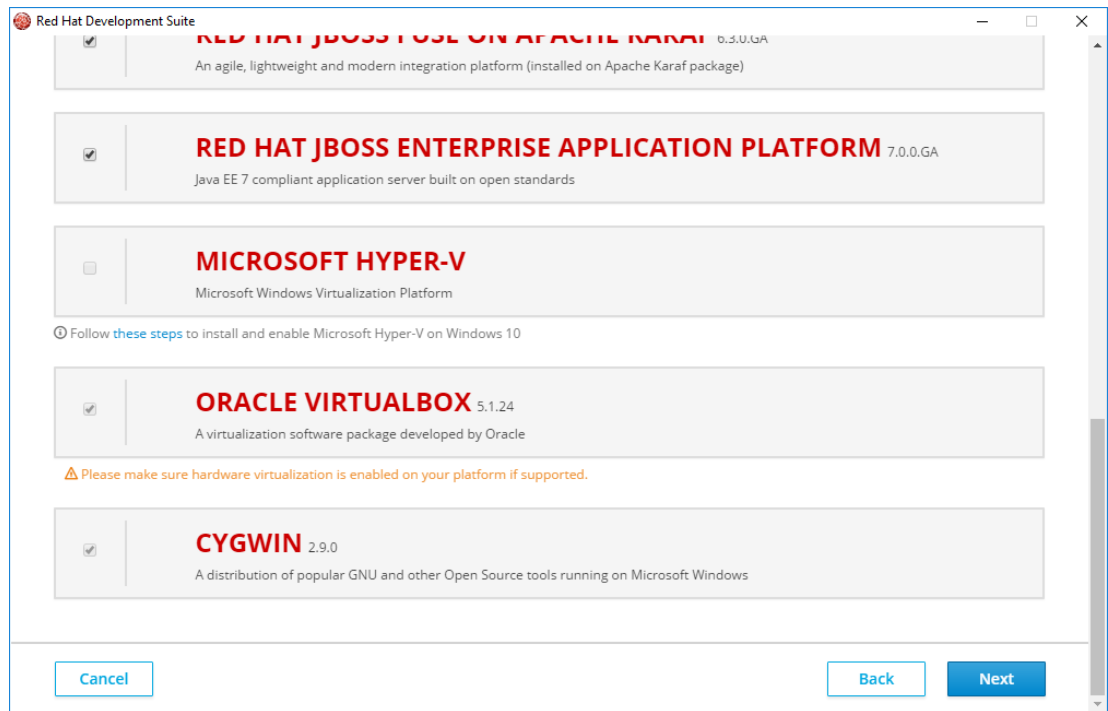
Red Hat Development Suite

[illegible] 6.3.0.GA
An agile, lightweight and modern integration platform (installed on Apache Karaf package)

RED HAT JBOSS ENTERPRISE APPLICATION PLATFORM 7.0.0.GA
Java EE 7 compliant application server built on open standards

MICROSOFT HYPER-V
Microsoft Windows Virtualization Platform

Follow these steps to install and enable Microsoft Hyper-V on Windows 10

ORACLE VIRTUALBOX 5.1.24
A virtualization software package developed by Oracle

Please make sure hardware virtualization is enabled on your platform if supported.

CYGWIN 2.9.0
A distribution of popular GNU and other Open Source tools running on Microsoft Windows

Cancel

Back

Next